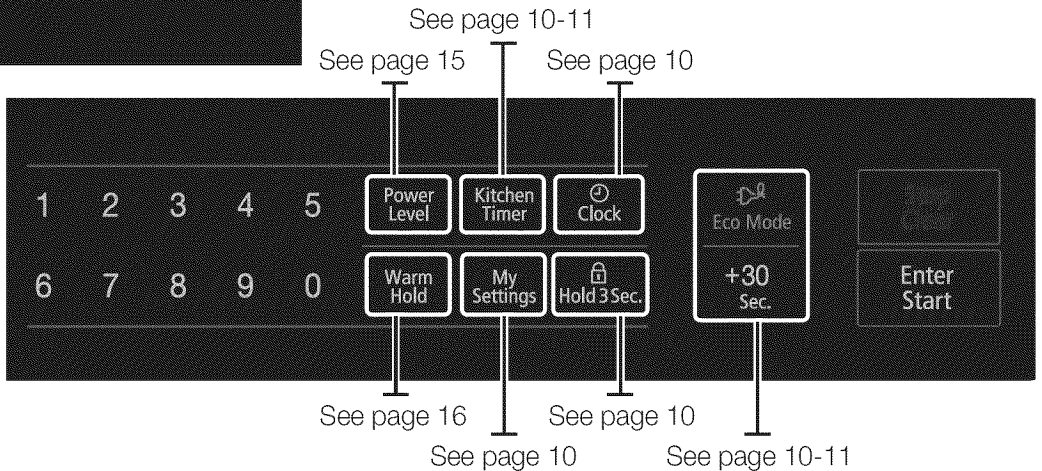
See page 10-11

See page 15

See page 10

1 2 3 4 5

Power Level

Kitchen Timer

Clock

Eco Mode

Stop Clear

6 7 8 9 0

Warm Hold

My Settings

Hold 3 Sec.

+30 Sec.

Enter Start

See page 16

See page 10

See page 10

See page 10-11